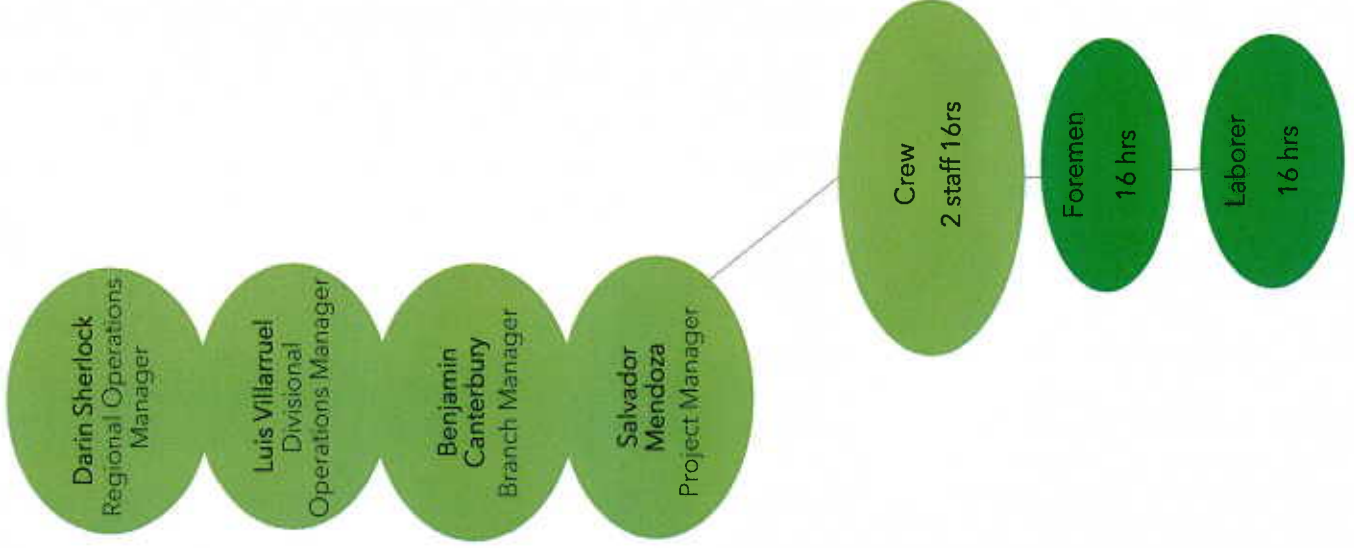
Darin Sherlock
Regional Operations Manager

Luis Villarruel
Divisional Operations Manager

Benjamin Canterbury
Branch Manager

Salvador Mendoza
Project Manager

Crew
2 staff 16rs

Foremen
16 hrs

Laborer
16 hrs